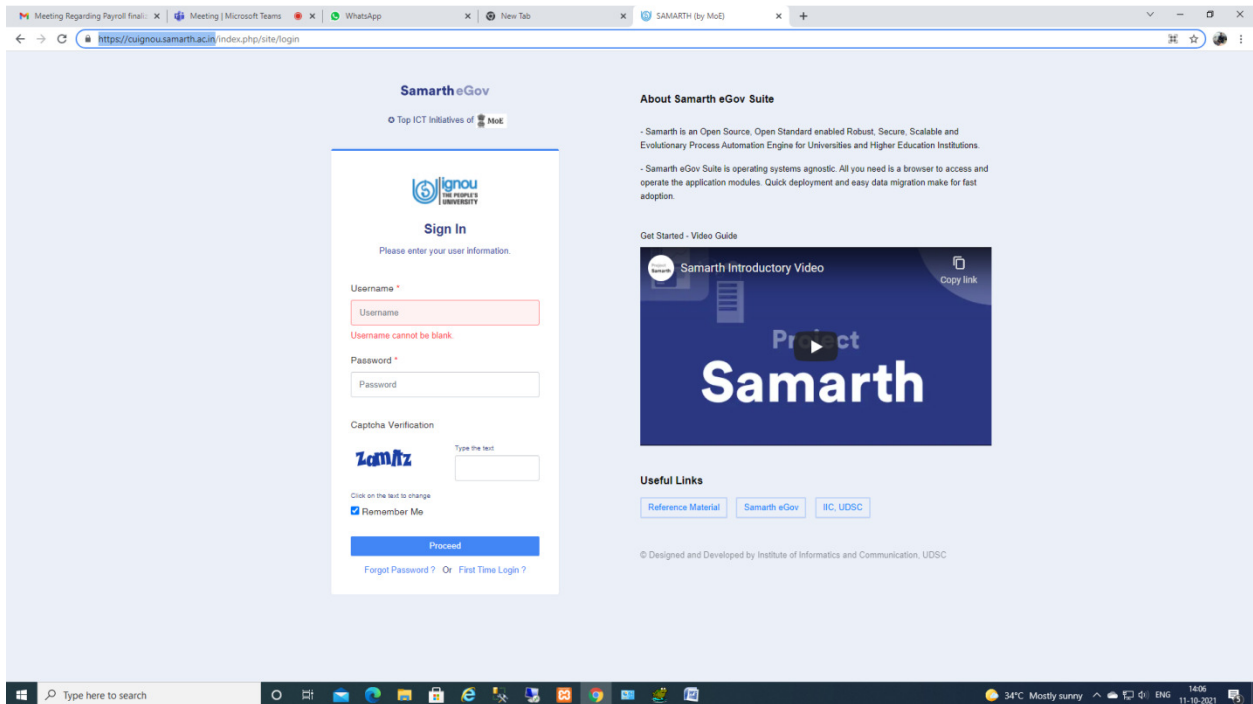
Meeting Regarding Payroll finali: ×
Meeting | Microsoft Teams ×
WhatsApp ×
New Tab ×
SAMARTH (by MoE) ×
+

https://cuignou.samarth.ac.in/index.php/site/login

Samarth eGov

Top ICT Initiatives of MoE

ignou THE PEOPLE'S UNIVERSITY

Sign In

Please enter your user information.

Username *

Username

Username cannot be blank.

Password *

Password

Captcha Verification

Zamftz

Type the text

Click on the text to change

Remember Me

Proceed

Forgot Password ? Or First Time Login ?

About Samarth eGov Suite

- Samarth is an Open Source, Open Standard enabled Robust, Secure, Scalable and Evolutionary Process Automation Engine for Universities and Higher Education Institutions.

- Samarth eGov Suite is operating systems agnostic. All you need is a browser to access and operate the application modules. Quick deployment and easy data migration make for fast adoption.

Get Started - Video Guide

Samarth Introductory Video

Copy link

Project Samarth

Useful Links

Reference Material
Samarth eGov
IIC, UDSC

© Designed and Developed by Institute of Informatics and Communication, UDSC

Type here to search

34°C Mostly sunny
ENG
14:06
11-10-2021